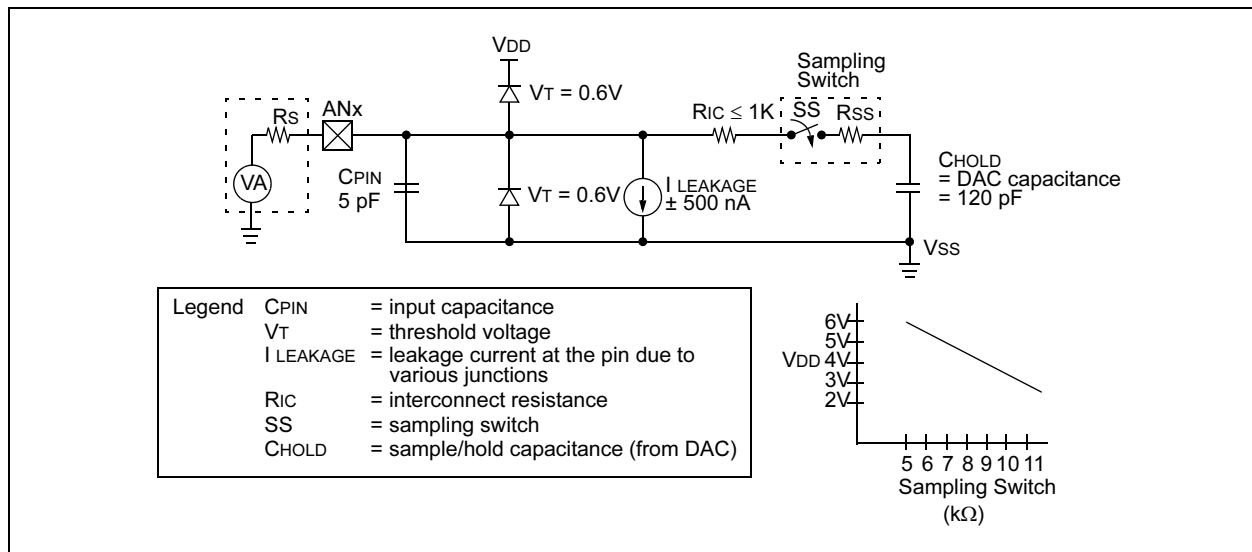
VDD

Sampling Switch

VT = 0.6V

RS

ANx

RIC ≤ 1K

SS

RSS

VA

CPIN 5 pF

VT = 0.6V

I LEAKAGE ± 500 nA

CHOLD = DAC capacitance = 120 pF

VSS

| Legend | CPIN | = input capacitance |
|---|---|---|
| | VT | = threshold voltage |
| | I LEAKAGE | = leakage current at the pin due to various junctions |
| | RIC | = interconnect resistance |
| | SS | = sampling switch |
| | CHOLD | = sample/hold capacitance (from DAC) |

6V
5V
VDD 4V
3V
2V

5 6 7 8 9 10 11
Sampling Switch
(kΩ)